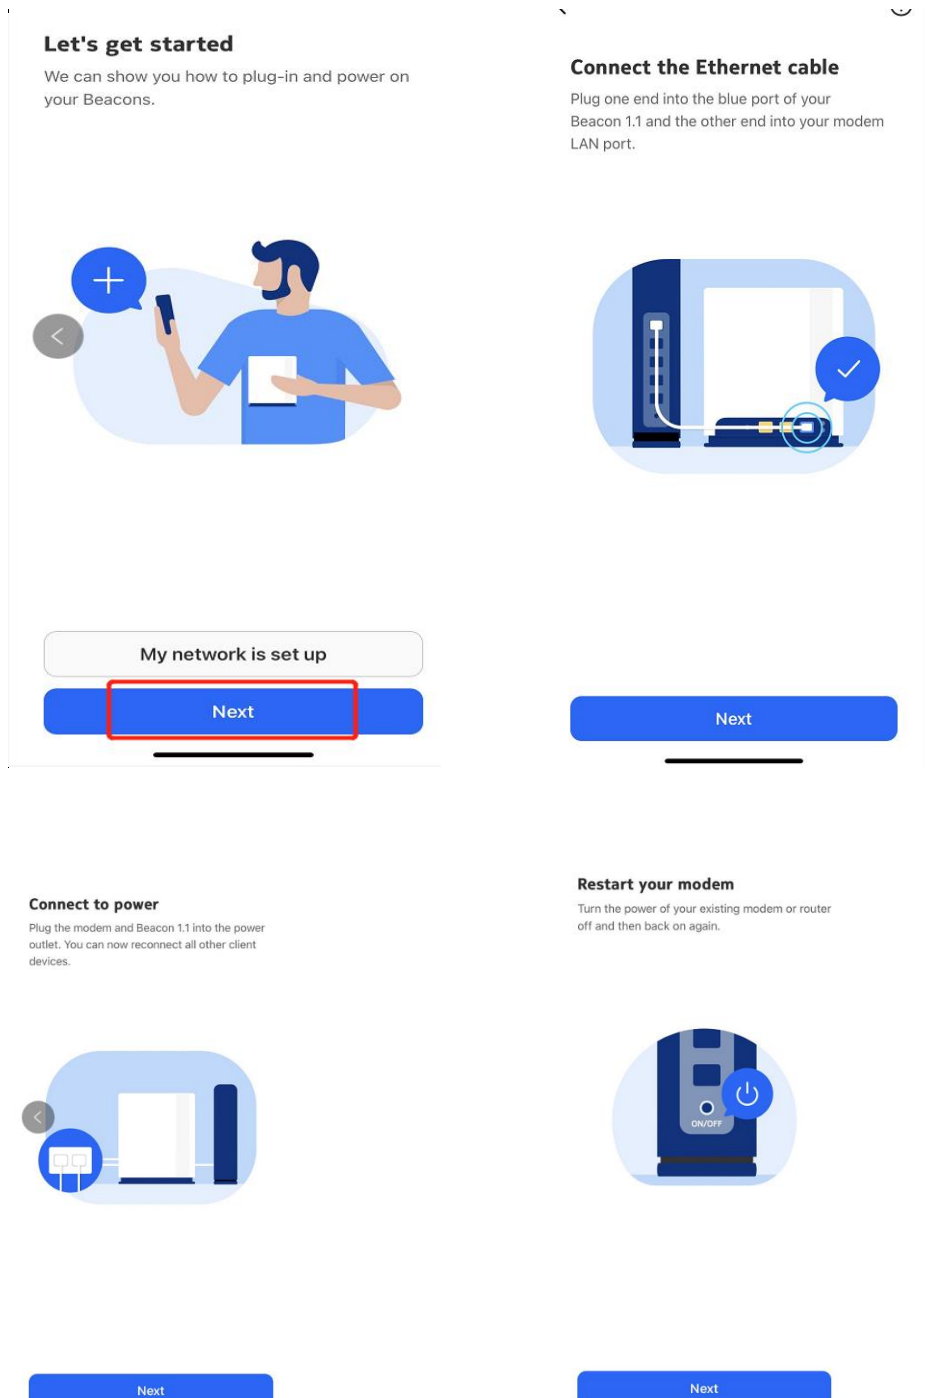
Let's get started

We can show you how to plug-in and power on your Beacons.

My network is set up

Next

Connect the Ethernet cable

Plug one end into the blue port of your Beacon 1.1 and the other end into your modem LAN port.

Next

Connect to power

Plug the modem and Beacon 1.1 into the power outlet. You can now reconnect all other client devices.

Next

Restart your modem

Turn the power of your existing modem or router off and then back on again.

ON/OFF

Next